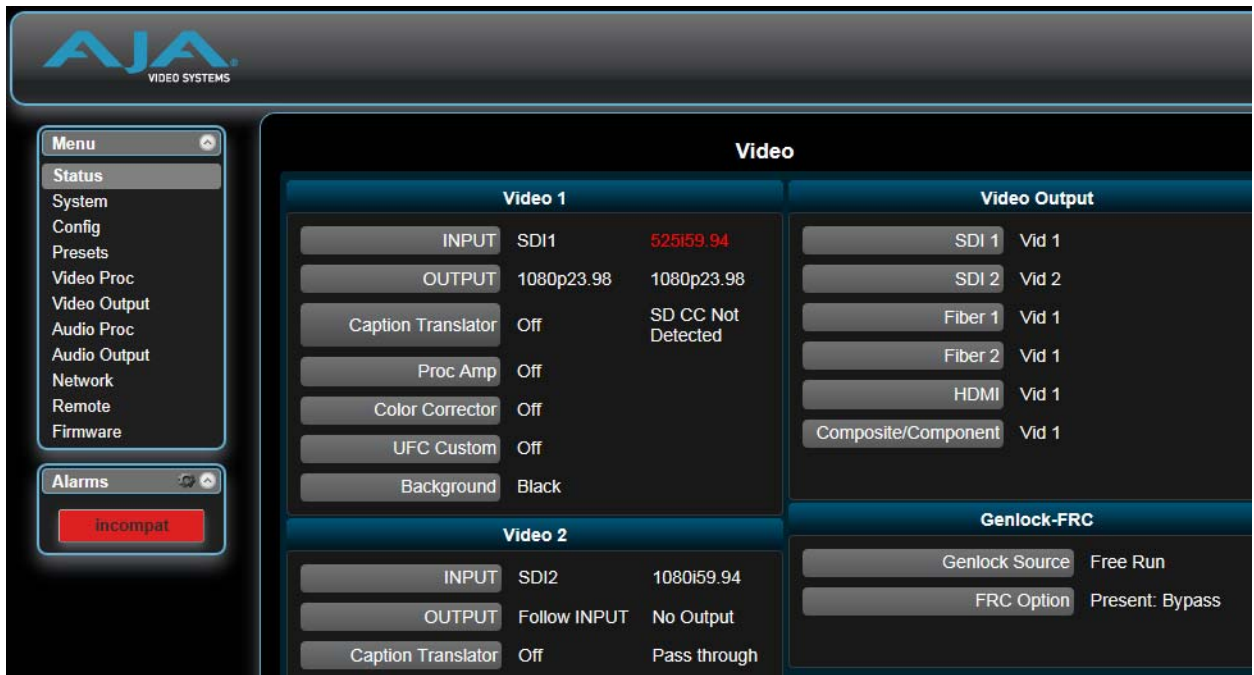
AJA VIDEO SYSTEMS

Menu
Status
System
Config
Presets
Video Proc
Video Output
Audio Proc
Audio Output
Network
Remote
Firmware

Alarms
incompat

Video

Video 1

| | | |
|---|---|---|
| INPUT | SDI1 | 525i59.94 |
| OUTPUT | 1080p23.98 | 1080p23.98 |
| Caption Translator | Off | SD CC Not Detected |
| Proc Amp | Off | |
| Color Corrector | Off | |
| UFC Custom | Off | |
| Background | Black | |

Video 2

| | | |
|---|---|---|
| INPUT | SDI2 | 1080i59.94 |
| OUTPUT | Follow INPUT | No Output |
| Caption Translator | Off | Pass through |

Video Output

| | |
|---|---|
| SDI 1 | Vid 1 |
| SDI 2 | Vid 2 |
| Fiber 1 | Vid 1 |
| Fiber 2 | Vid 1 |
| HDMI | Vid 1 |
| Composite/Component | Vid 1 |

Genlock-FRC

| | |
|---|---|
| Genlock Source | Free Run |
| FRC Option | Present: Bypass |